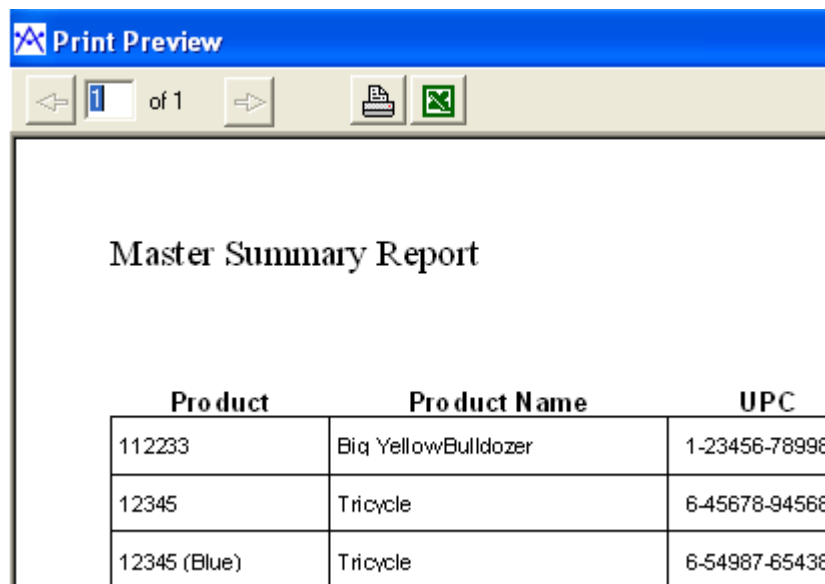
Print Preview

1 of 1

Master Summary Report

| Product | Product Name | UPC |
|---|---|---|
| 112233 | Big YellowBulldozer | 1-23456-7899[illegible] |
| 12345 | Tricycle | 6-45678-9456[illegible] |
| 12345 (Blue) | Tricycle | 6-54987-6543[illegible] |